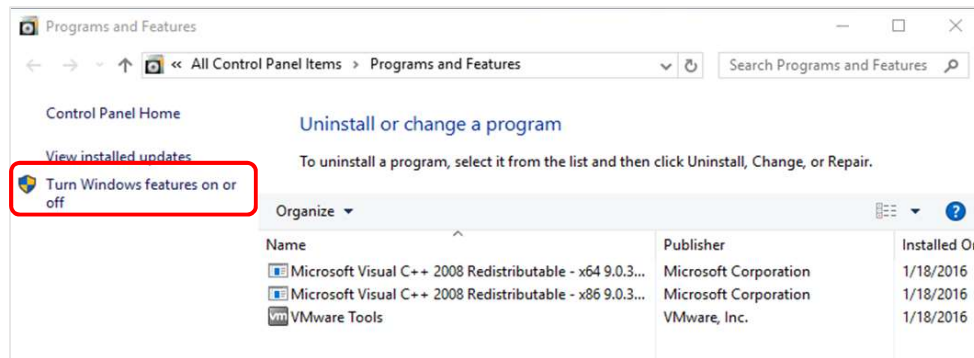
Programs and Features

« All Control Panel Items > Programs and Features

Search Programs and Features

Control Panel Home

View installed updates

Turn Windows features on or off

Uninstall or change a program

To uninstall a program, select it from the list and then click Uninstall, Change, or Repair.

Organize ▾

| Name | Publisher | Installed On |
|---|---|---|
| Microsoft Visual C++ 2008 Redistributable - x64 9.0.3... | Microsoft Corporation | 1/18/2016 |
| Microsoft Visual C++ 2008 Redistributable - x86 9.0.3... | Microsoft Corporation | 1/18/2016 |
| VMware Tools | VMware, Inc. | 1/18/2016 |